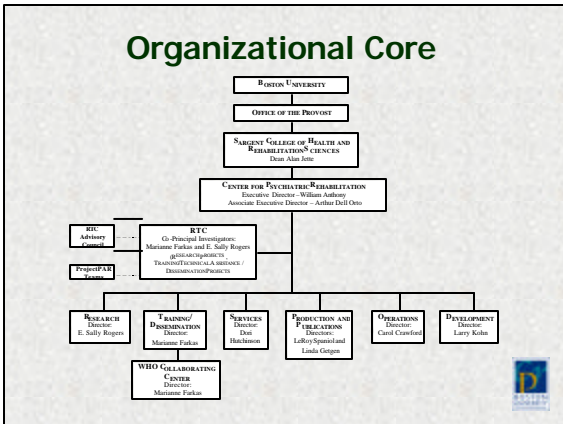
Organizational Core

BOSTON UNIVERSITY

OFFICE OF THE PROVOST

SARGENT COLLEGE OF HEALTH AND REHABILITATION SCIENCES
Dean Alan Jette

CENTER FOR PSYCHIATRIC REHABILITATION
Executive Director – William Anthony
Associate Executive Director – Arthur Dell Orto

RTC Advisory Council

ProjectPAR Teams

RTC
Co-Principal Investigators:
Marianne Farkas and E. Sally Rogers
RESEARCH PROJECTS
TRAINING/TECHNICAL ASSISTANCE /
DISSEMINATION PROJECTS

RESEARCH
Director:
E. Sally Rogers

TRAINING/ DISSEMINATION
Director:
Marianne Farkas

SERVICES
Director:
Dori Hutchinson

PRODUCTION AND PUBLICATIONS
Directors:
LeRoy Spaniol and Linda Getgen

OPERATIONS
Director:
Carol Crawford

DEVELOPMENT
Director:
Larry Kohn

WHO COLLABORATING CENTER
Director:
Marianne Farkas